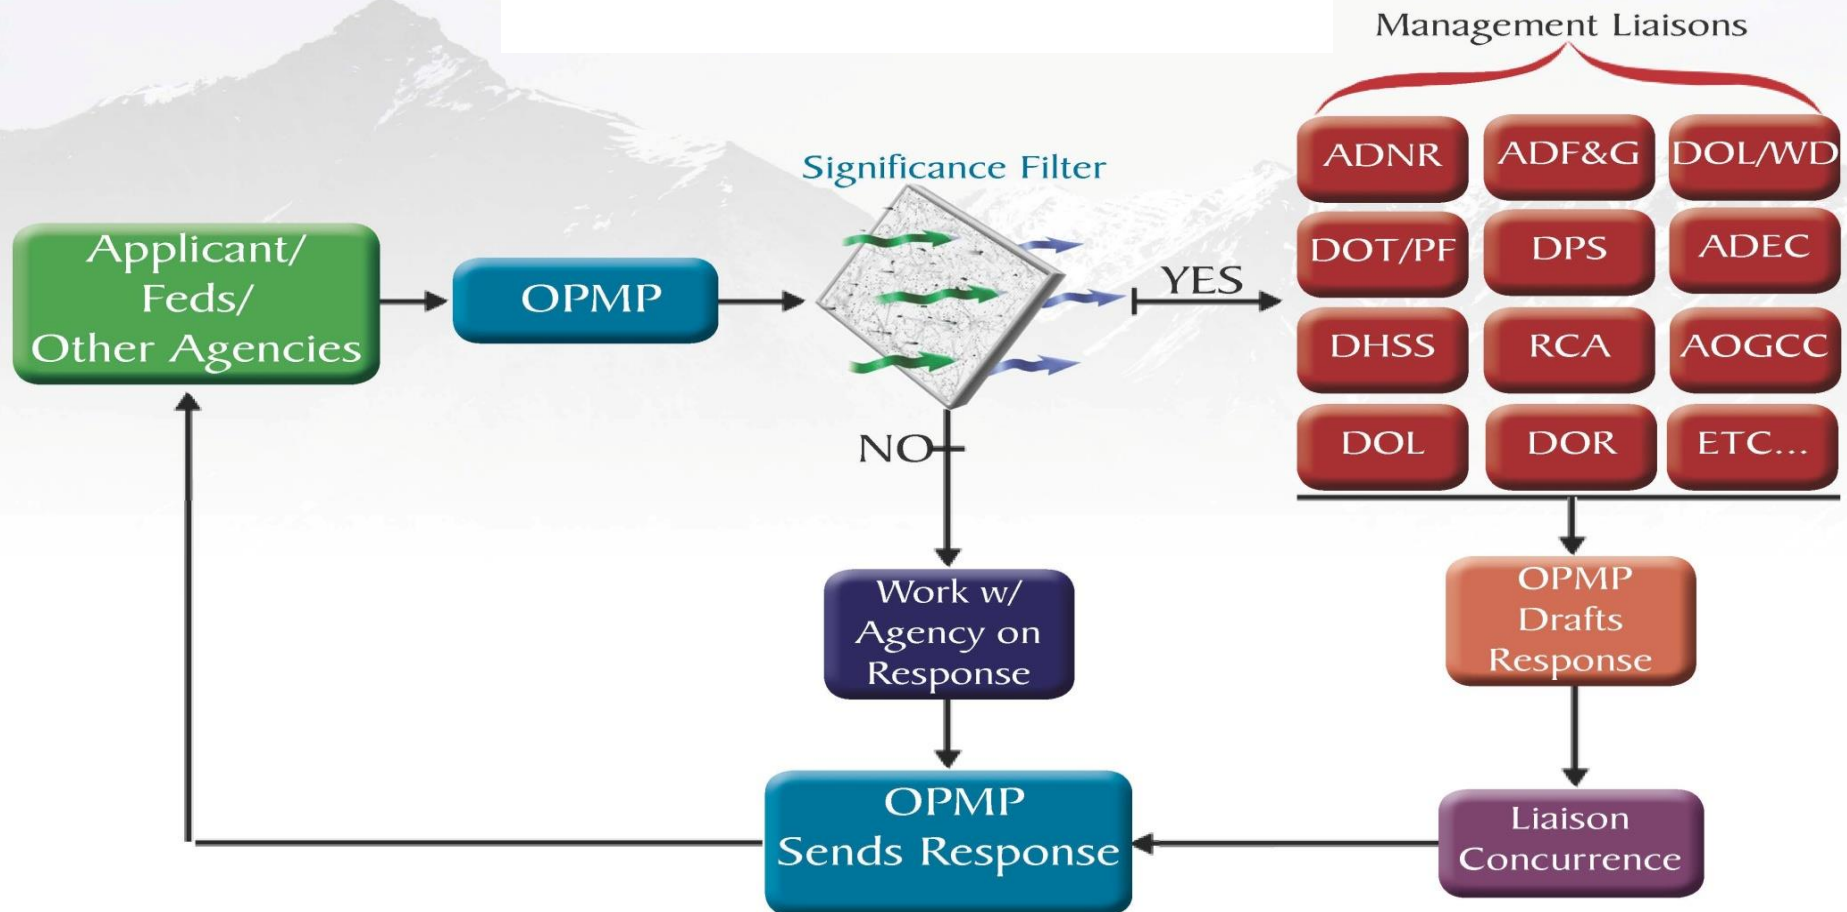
Management Liaisons

Significance Filter

Applicant/ Feds/ Other Agencies

OPMP

YES

NO

| ADNR | ADF&G | DOL/WD |
|---|---|---|
| DOT/PF | DPS | ADEC |
| DHSS | RCA | AOGCC |
| DOL | DOR | ETC... |

Work w/ Agency on Response

OPMP Drafts Response

OPMP Sends Response

Liaison Concurrence